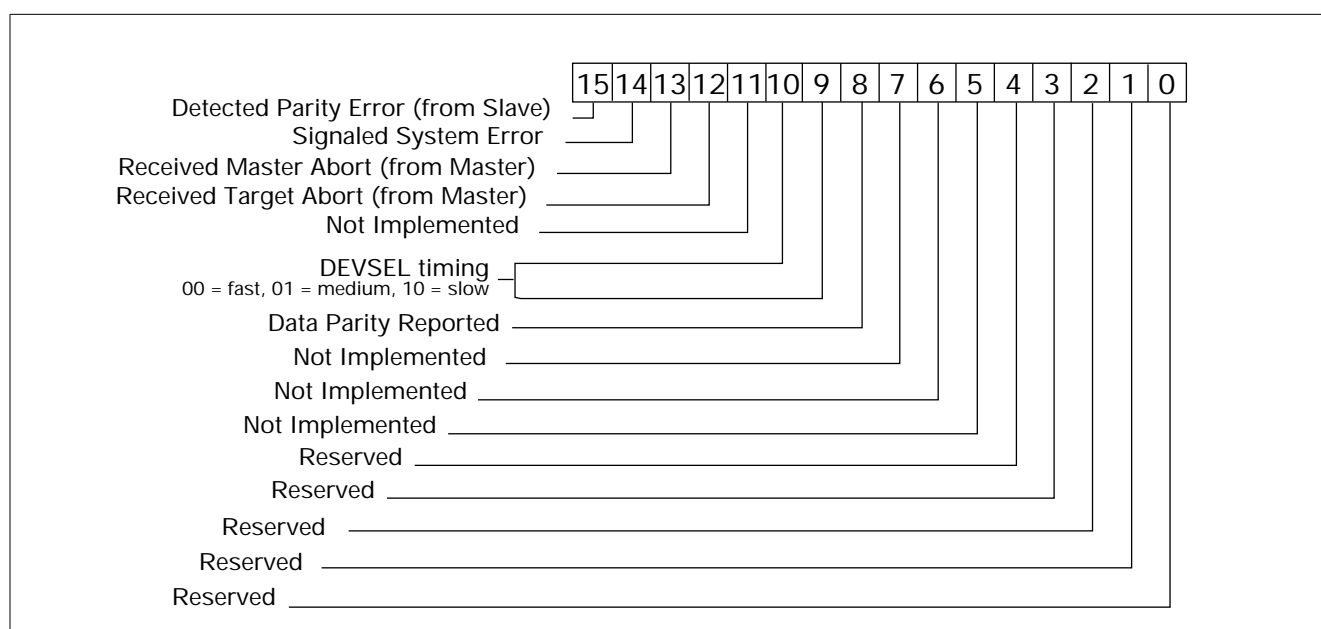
| 15 | 14 | 13 | 12 | 11 | 10 | 9 | 8 | 7 | 6 | 5 | 4 | 3 | 2 | 1 | 0 |
|---|---|---|---|---|---|---|---|---|---|---|---|---|---|---|---|

Detected Parity Error (from Slave)
Signaled System Error
Received Master Abort (from Master)
Received Target Abort (from Master)
Not Implemented
DEVSEL timing
00 = fast, 01 = medium, 10 = slow
Data Parity Reported
Not Implemented
Not Implemented
Not Implemented
Reserved
Reserved
Reserved
Reserved
Reserved